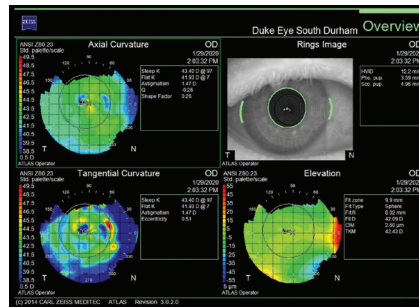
ZEISS

Duke Eye South Durham

Overview

ANSI Z80.23
Std. palette/scale

Axial Curvature

OD
1/29/2020
2:03:32 PM

49.5
48.5
47.5
46.5
45.5
44.5
43.5
42.5
41.5
40.5
39.5
38.5
37.5
0.5 D

Steep K 43.40 D @ 97
Flat K 41.93 D @ 7
Astigmatism 1.47 D
Q -0.26
Shape Factor 0.26

T N

ATLAS Operator

Rings Image

OD
1/29/2020
2:03:32 PM

HVID 12.2 mm
Pho. pup. 3.56 mm
Sco. pup. 4.96 mm

T N

ATLAS Operator

ANSI Z80.23
Std. palette/scale

Tangential Curvature

OD
1/29/2020
2:03:32 PM

Steep K 43.40 D @ 97
Flat K 41.93 D @ 7
Astigmatism 1.47 D
Eccentricity 0.51

T N

ATLAS Operator

ANSI Z80.23
Std. palette/scale

Elevation

OD
1/29/2020
2:03:32 PM

Fit zone 9.9 mm
Fit type Sphere
FitR 8.02 mm
FitD 42.09 D
OM 2.90 µm
TKM 43.43 D

5 µm

T N

ATLAS Operator

(c) 2014 CARL ZEISS MEDITEC ATLAS Revision: 3.0.2.0